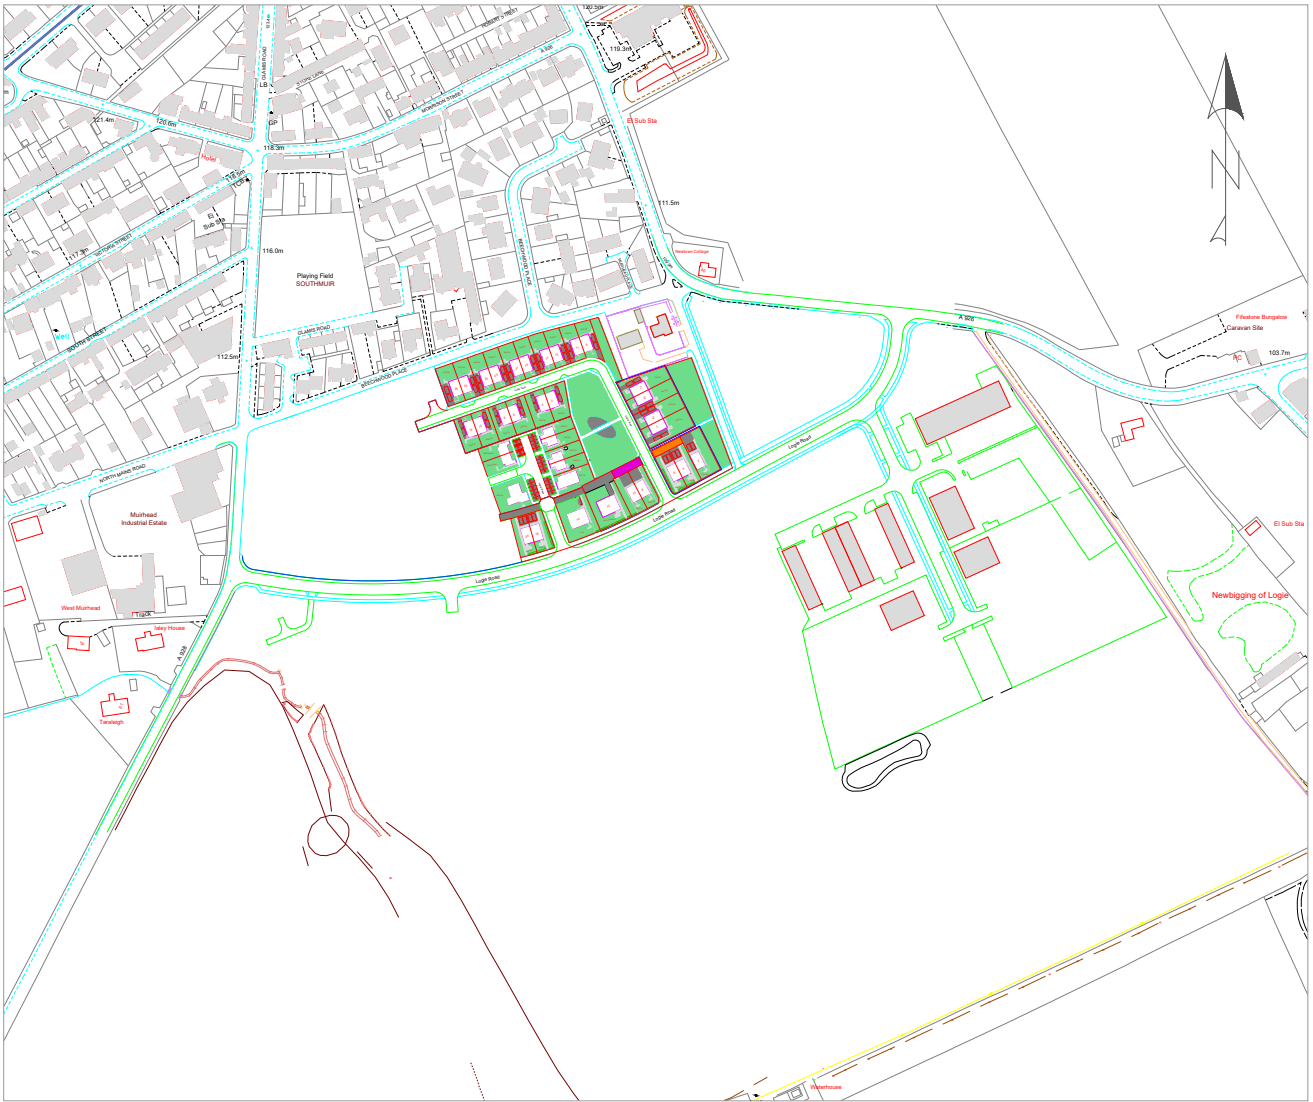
122.5m
119.3m
ROBERT STREET
A 926
MORRISON STREET
GLAMIS ROAD
LB
GP
121.4m
120.6m
118.3m
Hotel
118.5m
TCB
El Sub Sta
El Sub Sta
111.5m
117.3m
VICTORIA STREET
116.0m
Playing Field
SOUTHMUIR
BEECHWOOD PLACE
Westlawn Cottage
A 926
Fifestone Bungalow
Caravan Site
103.7m
Well
SOUTH STREET
112.5m
GLAMIS ROAD
BEECHWOOD PLACE
NORTH MAINS ROAD
Muirhead
Industrial Estate
Logie Road
Logie Road
Logie Road
El Sub Sta
Newbigging of Logie
West Muirhead
Track
Isley House
A 926
Taraleigh
Waterhouse
N